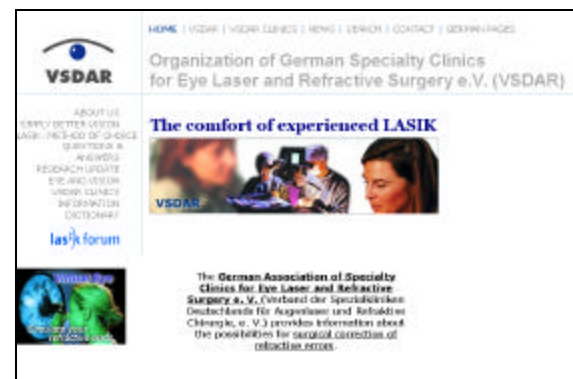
VSDAR

HOME | VSDAR | VSDAR CLINICS | NEWS | ZERICH | CONTACT | GERMAN PAGES

Organization of German Specialty Clinics for Eye Laser and Refractive Surgery e.V. (VSDAR)

ABOUT US
SIMPLY BETTER VISION
LASIK | METHOD OF CHOICE
QUESTIONS & ANSWERS
RESEARCH UPDATE
EYE AND VISION
VSDAR CLINICS
INFORMATION
DICTIONARY

lasik forum

The comfort of experienced LASIK

VSDAR

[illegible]

The German Association of Specialty Clinics for Eye Laser and Refractive Surgery e. V. (Verband der Spezialkliniken Deutschlands für Augenlaser und Refraktive Chirurgie, e. V.) provides information about the possibilities for surgical correction of refractive errors.